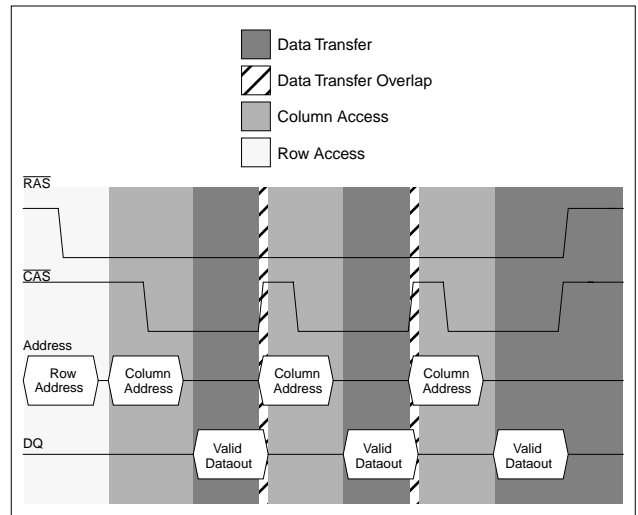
Data Transfer

Data Transfer Overlap

Column Access

Row Access

$\overline{RAS}$

$\overline{CAS}$

Address

Row Address

Column Address

Column Address

Column Address

DQ

Valid Dataout

Valid Dataout

Valid Dataout